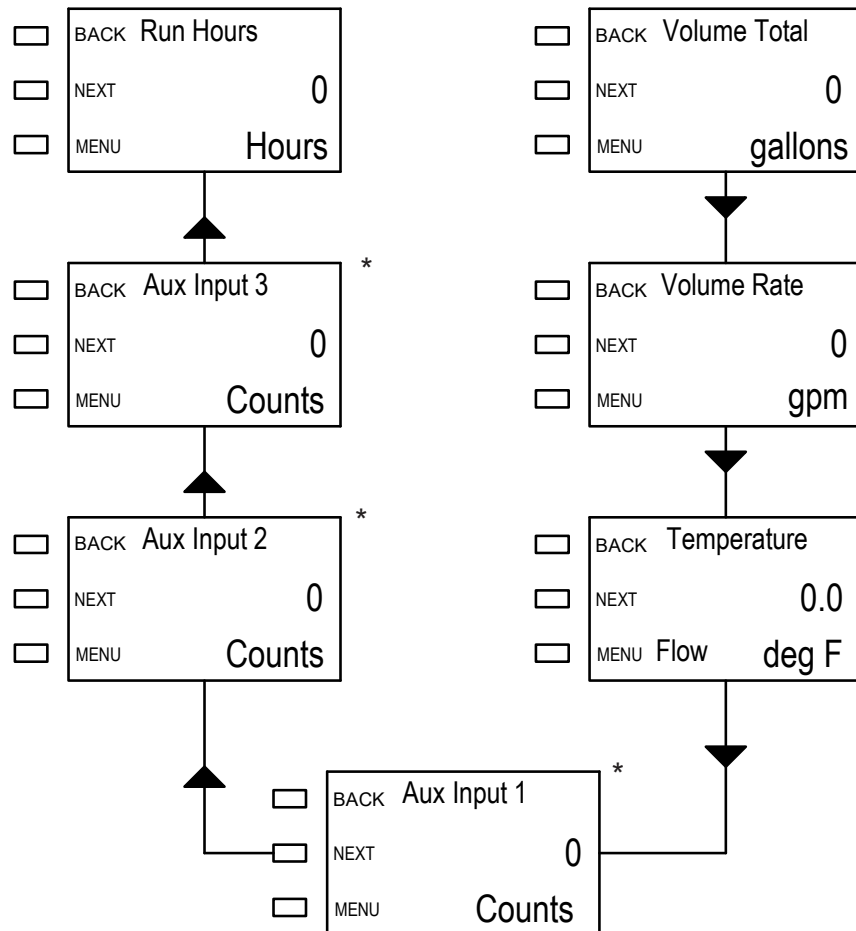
BACK Run Hours
NEXT 0
MENU Hours

BACK Aux Input 3 *
NEXT 0
MENU Counts

BACK Aux Input 2 *
NEXT 0
MENU Counts

BACK Volume Total
NEXT 0
MENU gallons

BACK Volume Rate
NEXT 0
MENU gpm

BACK Temperature
NEXT 0.0
MENU Flow deg F

BACK Aux Input 1 *
NEXT 0
MENU Counts